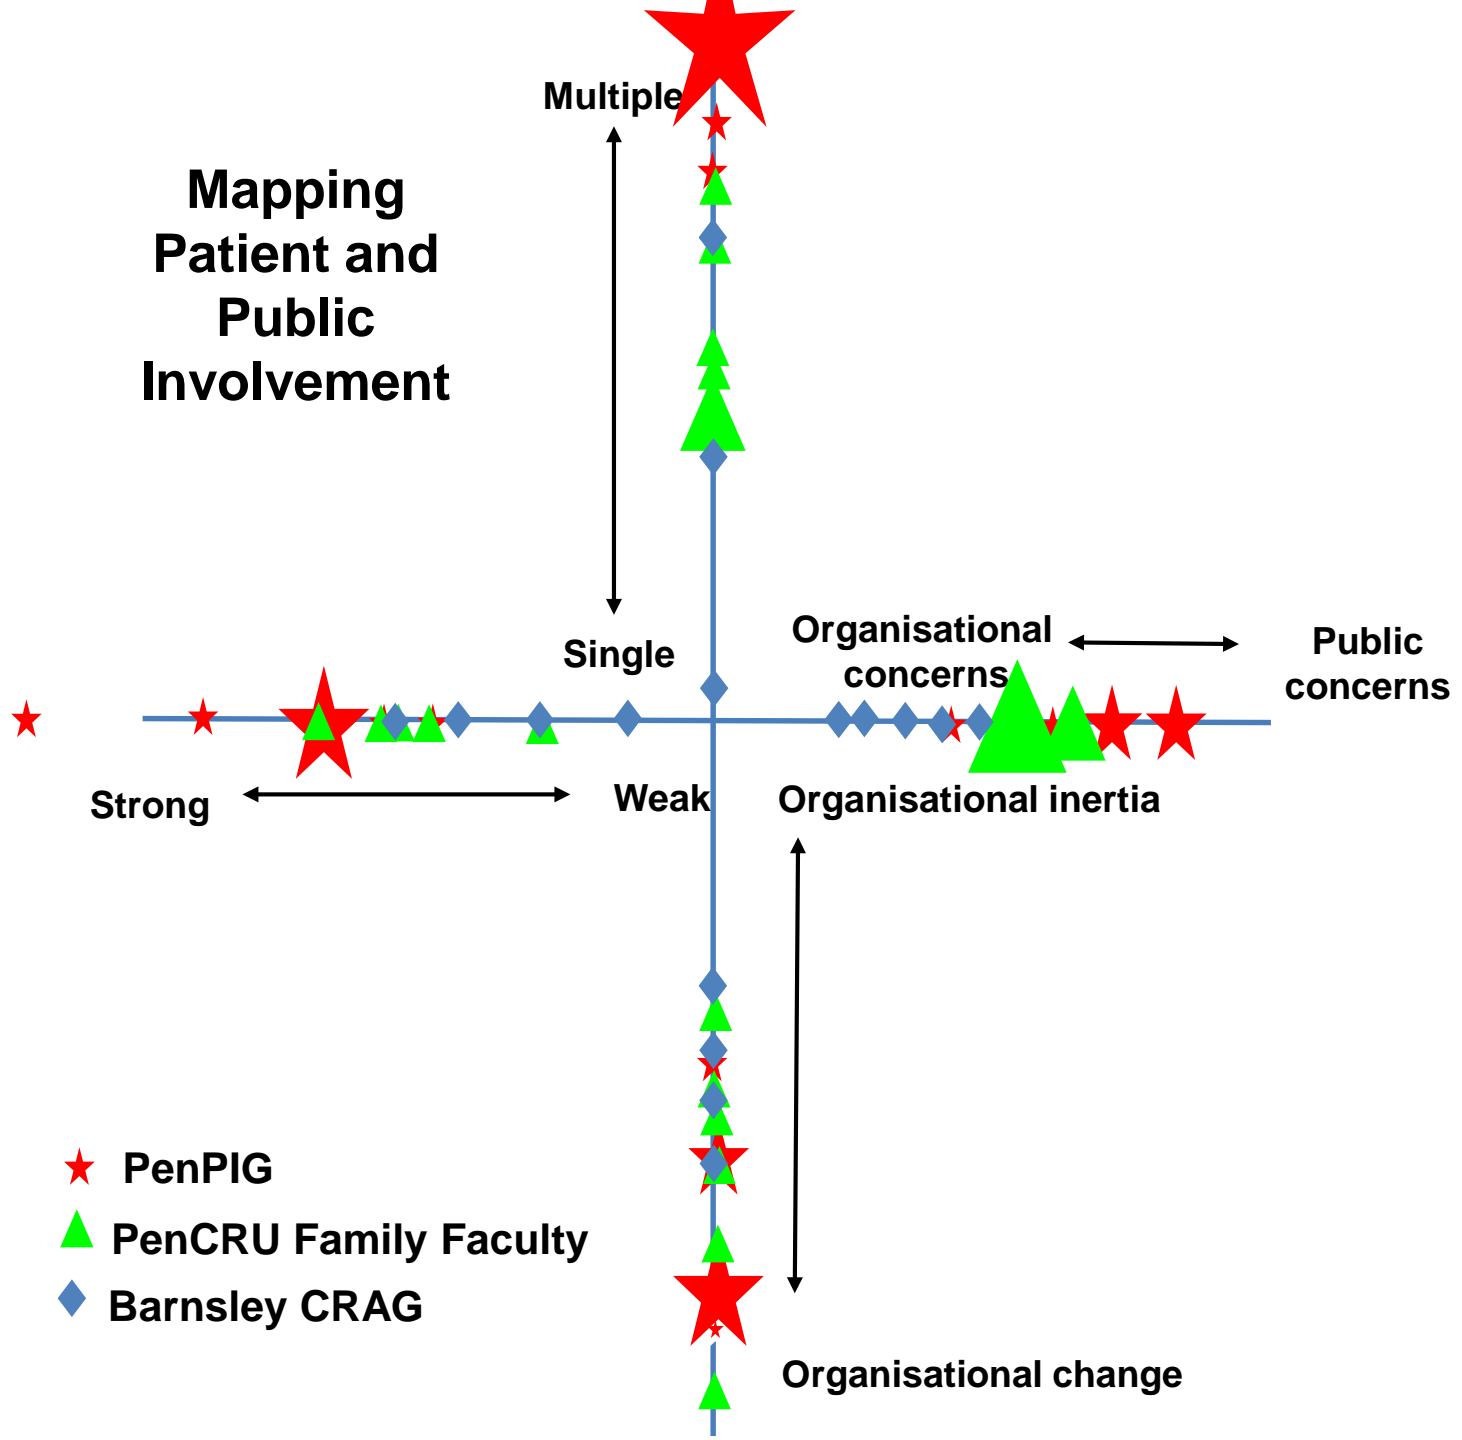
Multiple

Mapping Patient and Public Involvement

Single

Organisational concerns

Public concerns

Strong

Weak

Organisational inertia

PenPIG

PenCRU Family Faculty

Barnsley CRAG

Organisational change